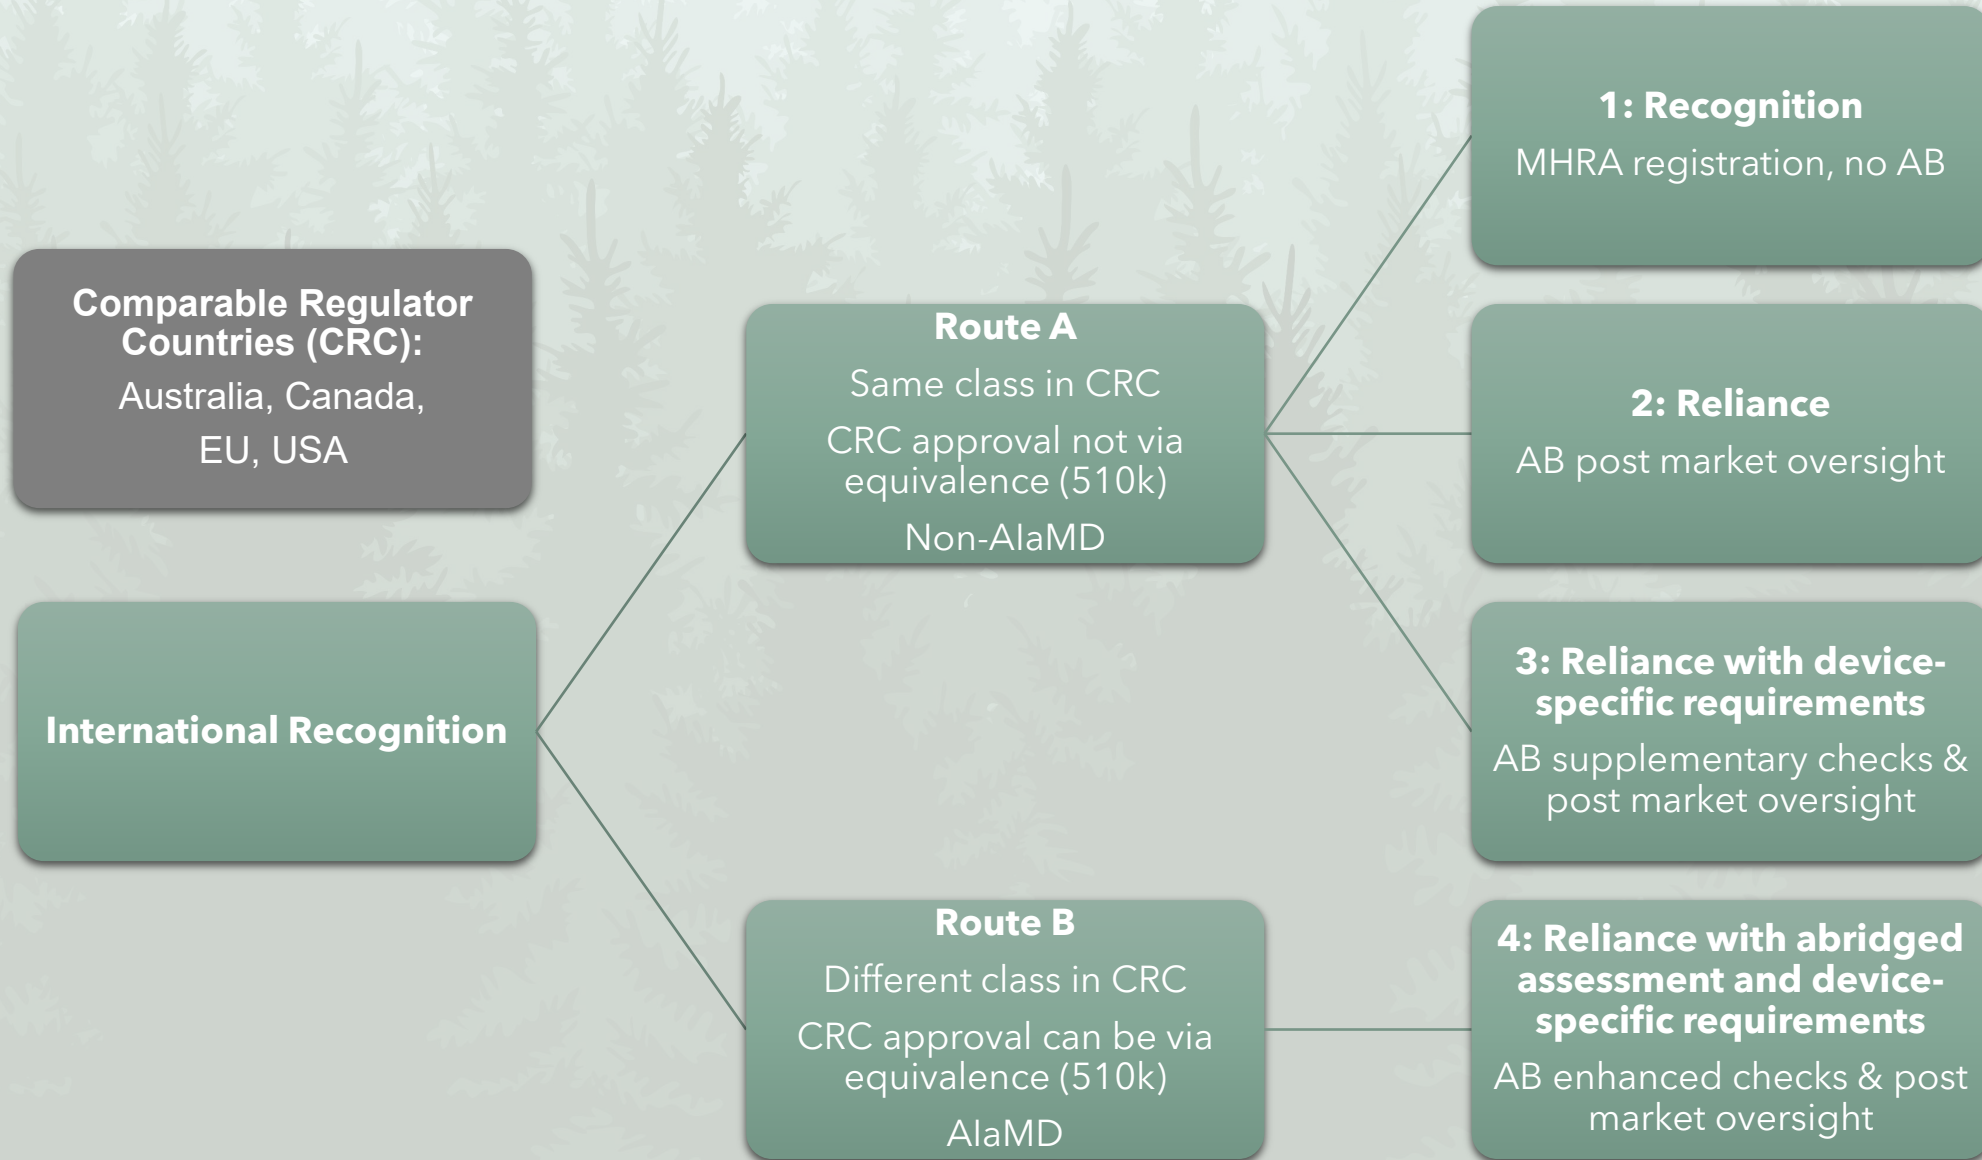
Comparable Regulator Countries (CRC):

Australia, Canada, EU, USA

International Recognition

Route A

Same class in CRC

CRC approval not via equivalence (510k)

Non-AIaMD

Route B

Different class in CRC

CRC approval can be via equivalence (510k)

AIaMD

1: Recognition

MHRA registration, no AB

2: Reliance

AB post market oversight

3: Reliance with device-specific requirements

AB supplementary checks & post market oversight

4: Reliance with abridged assessment and device-specific requirements

AB enhanced checks & post market oversight